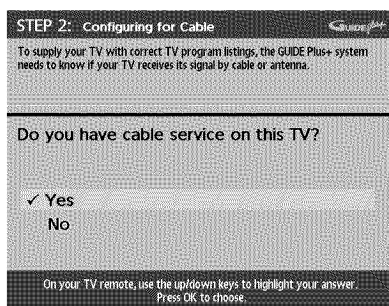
STEP 2: Configuring for Cable
GUIDE Plus+

To supply your TV with correct TV program listings, the GUIDE Plus+ system needs to know if your TV receives its signal by cable or antenna.

Do you have cable service on this TV?

✓ Yes
No

On your TV remote, use the up/down keys to highlight your answer. Press OK to choose.